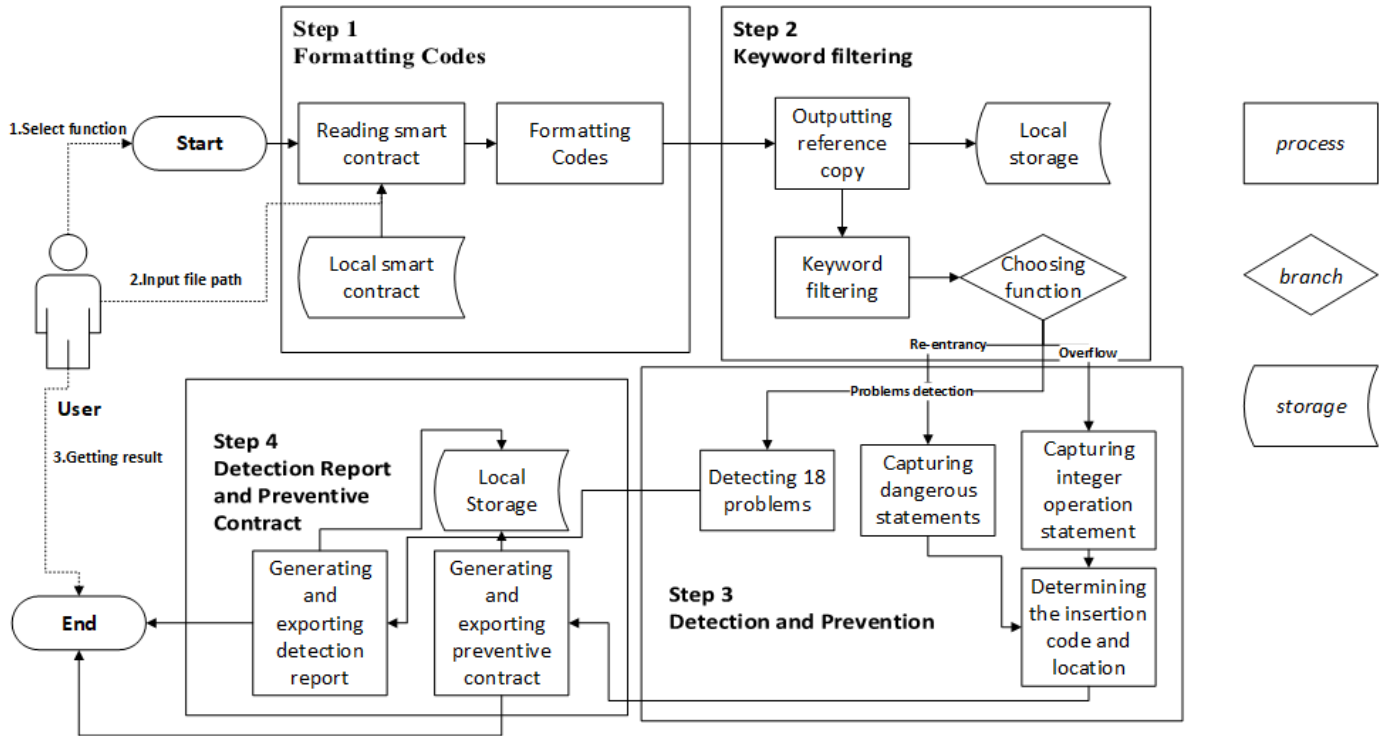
Step 1
Formatting Codes

Step 2
Keyword filtering

1.Select function

Start

Reading smart contract

Formatting Codes

Outputting reference copy

Local storage

process

Local smart contract

Keyword filtering

Choosing function

branch

2.Input file path

Re-entrancy

Overflow

User

Problems detection

storage

3.Getting result

Step 4
Detection Report and Preventive Contract

Local Storage

Detecting 18 problems

Capturing dangerous statements

Capturing integer operation statement

Determining the insertion code and location

End

Generating and exporting detection report

Generating and exporting preventive contract

Step 3
Detection and Prevention